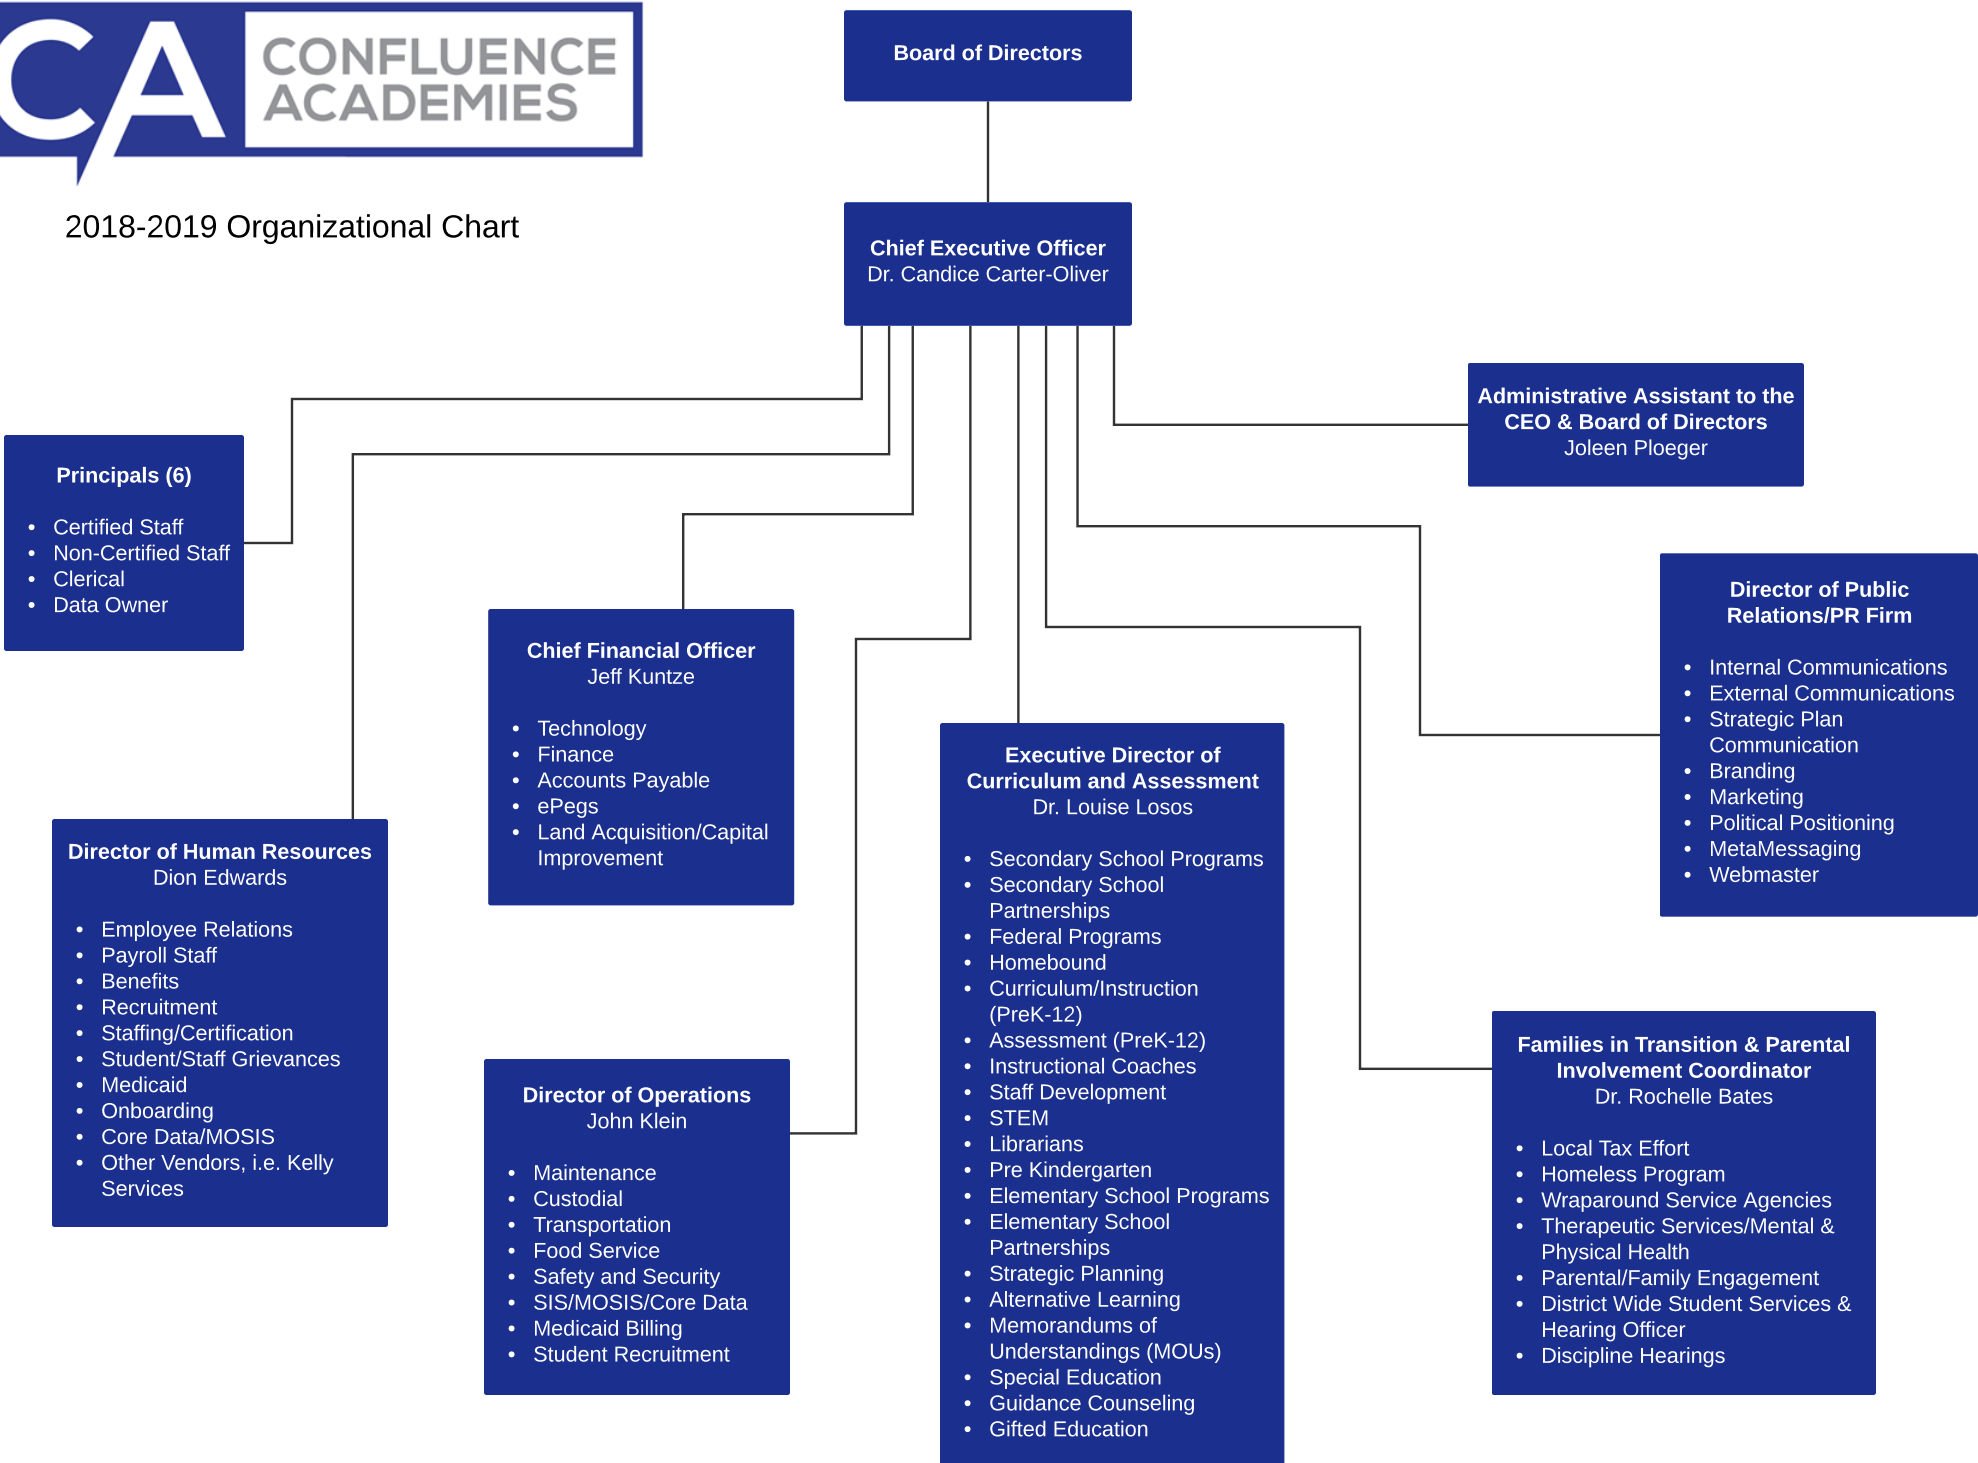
CA CONFLUENCE ACADEMIES

2018-2019 Organizational Chart

Board of Directors

Chief Executive Officer
Dr. Candice Carter-Oliver

Administrative Assistant to the CEO & Board of Directors
Joleen Ploeger

Principals (6)

- Certified Staff
- Non-Certified Staff
- Clerical
- Data Owner

Chief Financial Officer
Jeff Kuntze

- Technology
- Finance
- Accounts Payable
- ePegs
- Land Acquisition/Capital Improvement

Director of Public Relations/PR Firm

- Internal Communications
- External Communications
- Strategic Plan Communication
- Branding
- Marketing
- Political Positioning
- MetaMessaging
- Webmaster

Executive Director of Curriculum and Assessment
Dr. Louise Losos

- Secondary School Programs
- Secondary School Partnerships
- Federal Programs
- Homebound
- Curriculum/Instruction (PreK-12)
- Assessment (PreK-12)
- Instructional Coaches
- Staff Development
- STEM
- Librarians
- Pre Kindergarten
- Elementary School Programs
- Elementary School Partnerships
- Strategic Planning
- Alternative Learning
- Memorandums of Understandings (MOUs)
- Special Education
- Guidance Counseling
- Gifted Education

Director of Human Resources
Dion Edwards

- Employee Relations
- Payroll Staff
- Benefits
- Recruitment
- Staffing/Certification
- Student/Staff Grievances
- Medicaid
- Onboarding
- Core Data/MOSIS
- Other Vendors, i.e. Kelly Services

Director of Operations
John Klein

- Maintenance
- Custodial
- Transportation
- Food Service
- Safety and Security
- SIS/MOSIS/Core Data
- Medicaid Billing
- Student Recruitment

Families in Transition & Parental Involvement Coordinator
Dr. Rochelle Bates

- Local Tax Effort
- Homeless Program
- Wraparound Service Agencies
- Therapeutic Services/Mental & Physical Health
- Parental/Family Engagement
- District Wide Student Services & Hearing Officer
- Discipline Hearings